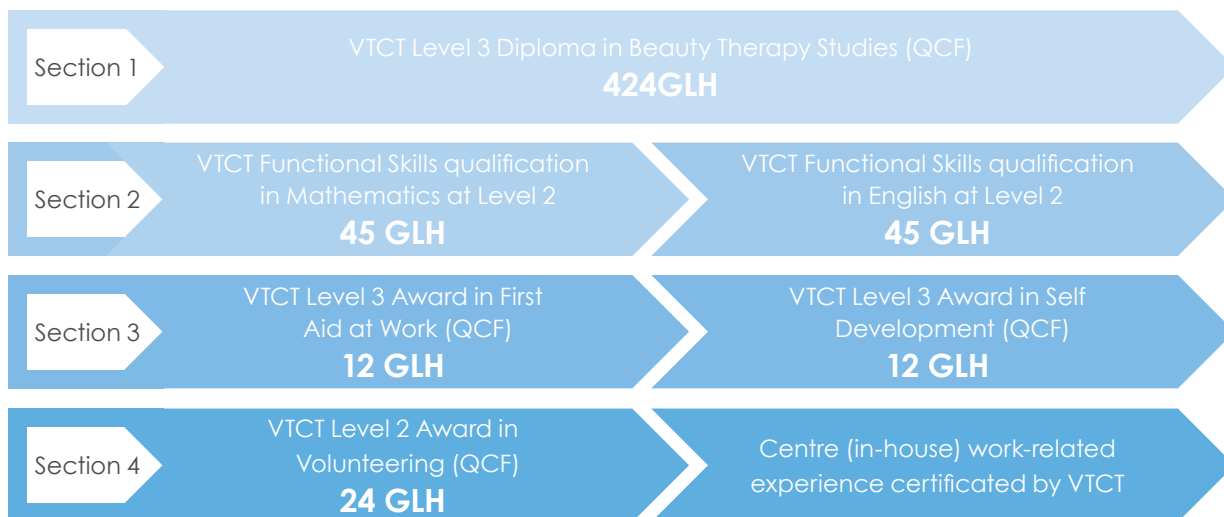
Section 1

VTCT Level 3 Diploma in Beauty Therapy Studies (QCF)
424GLH

Section 2

VTCT Functional Skills qualification in Mathematics at Level 2
45 GLH

VTCT Functional Skills qualification in English at Level 2
45 GLH

Section 3

VTCT Level 3 Award in First Aid at Work (QCF)
12 GLH

VTCT Level 3 Award in Self Development (QCF)
12 GLH

Section 4

VTCT Level 2 Award in Volunteering (QCF)
24 GLH

Centre (in-house) work-related experience certificated by VTCT